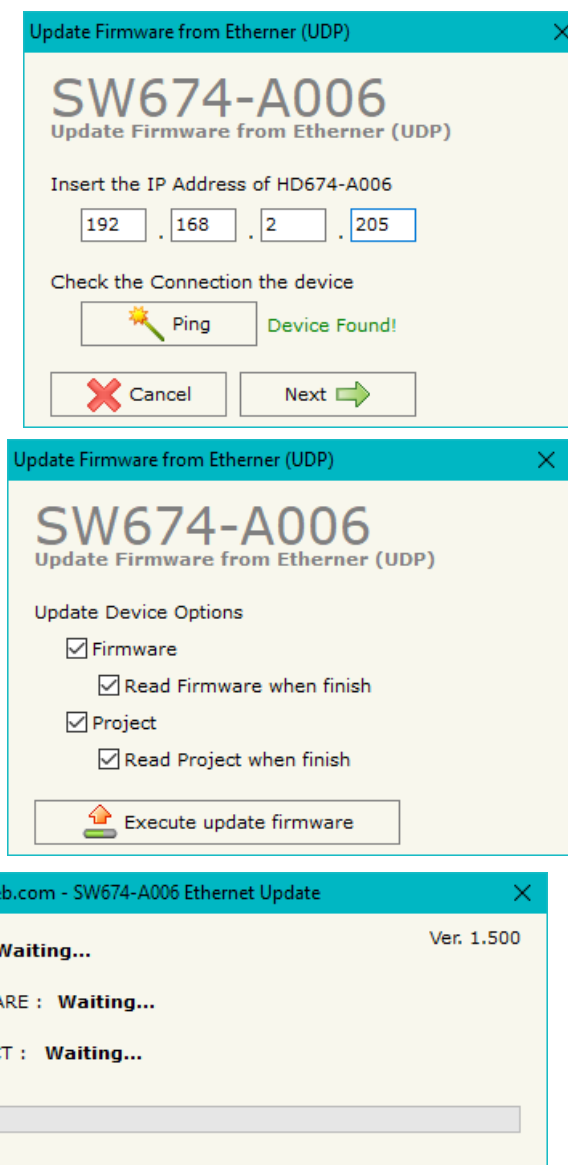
Update Firmware from Etherner (UDP)

SW674-A006
Update Firmware from Etherner (UDP)

Insert the IP Address of HD674-A006

192 . 168 . 2 . 205

Check the Connection the device

Ping

Device Found!

Cancel

Next

Update Firmware from Etherner (UDP)

SW674-A006
Update Firmware from Etherner (UDP)

Update Device Options

Firmware

Read Firmware when finish

Project

Read Project when finish

Execute update firmware

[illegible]b.com - SW674-A006 Ethernet Update

Ver. 1.500

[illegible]Waiting...

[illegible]ARE : Waiting...

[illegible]T : Waiting...